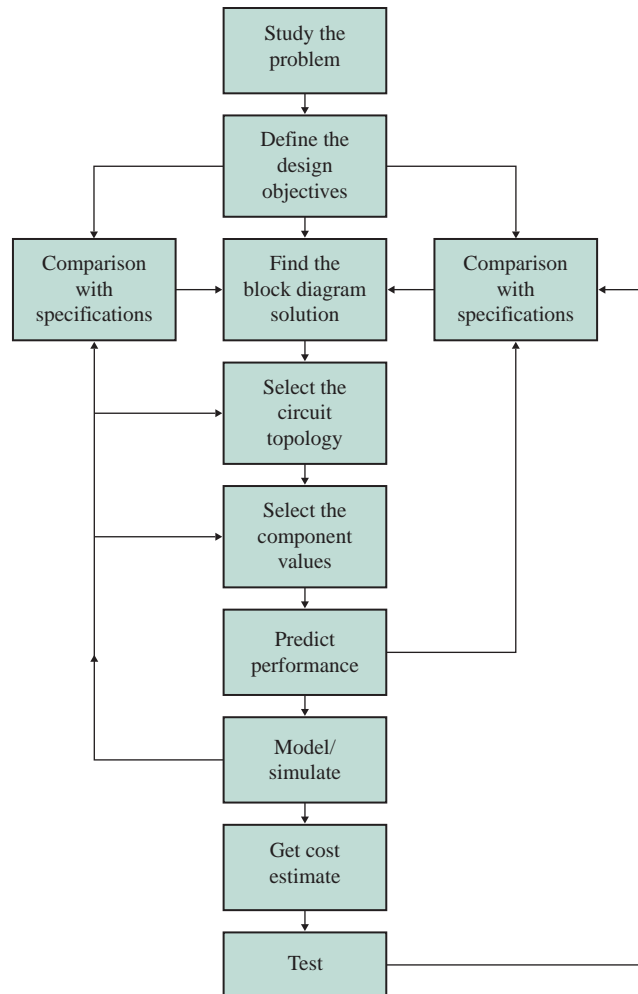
Study the problem

Define the design objectives

Comparison with specifications

Find the block diagram solution

Comparison with specifications

Select the circuit topology

Select the component values

Predict performance

Model/ simulate

Get cost estimate

Test